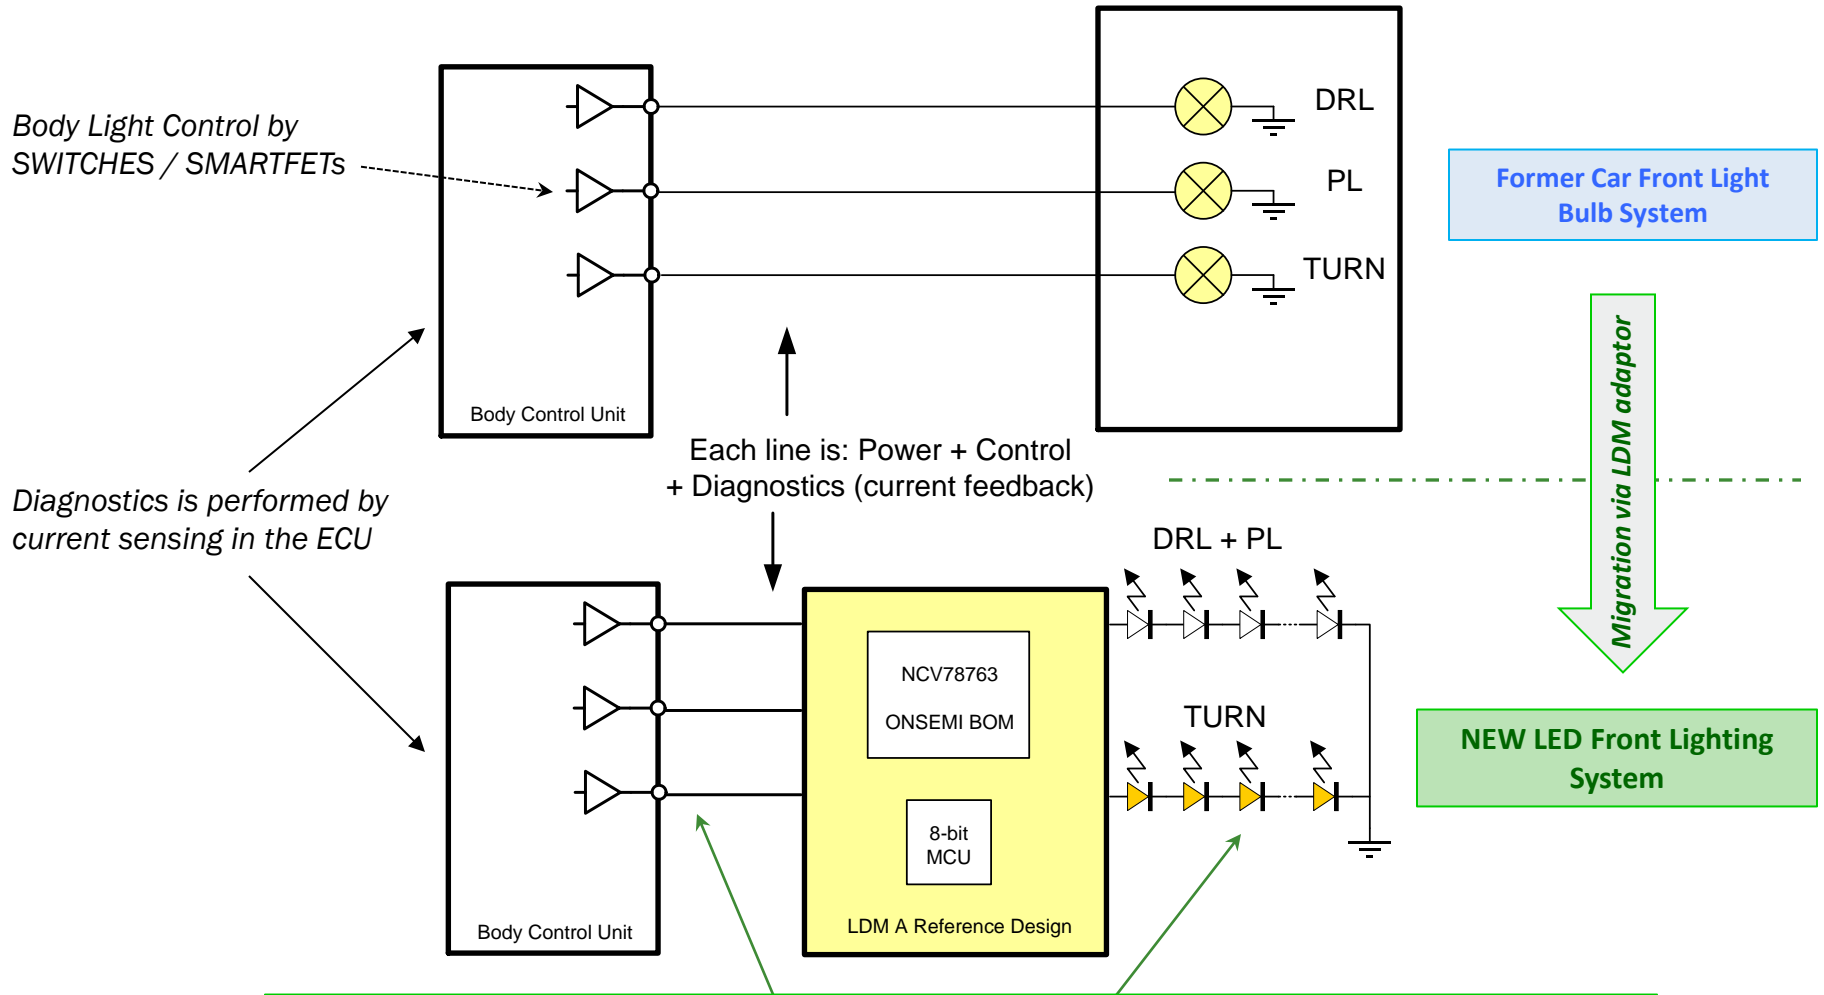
Body Light Control by SWITCHES / SMARTFETs

DRL

PL

TURN

Former Car Front Light Bulb System

Body Control Unit

Migration via LDM adaptor

Each line is: Power + Control + Diagnostics (current feedback)

Diagnostics is performed by current sensing in the ECU

DRL + PL

NCV78763

ONSEMI BOM

TURN

NEW LED Front Lighting System

8-bit MCU

Body Control Unit

LDM A Reference Design